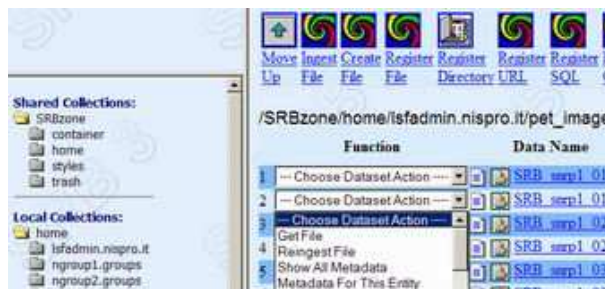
Shared Collections:
SRBzone
container
home
styles
trash

Local Collections:
home
lsfadmin.nispro.it
ngroup1.groups
ngroup2.groups

Move Up
Ingest File
Create File
Register File
Register Directory
Register URL
Register SQL

/SRBzone/home/lsfadmin.nispro.it/pet_image

Function
Data Name

1 --- Choose Dataset Action ---
2 --- Choose Dataset Action ---
3 --- Choose Dataset Action ---
4
5

Get File
Reingest File
Show All Metadata
Metadata For This Entity

SRB_serp1_01
SRB_serp1_01
SRB_serp1_01
SRB_serp1_02
SRB_serp1_03